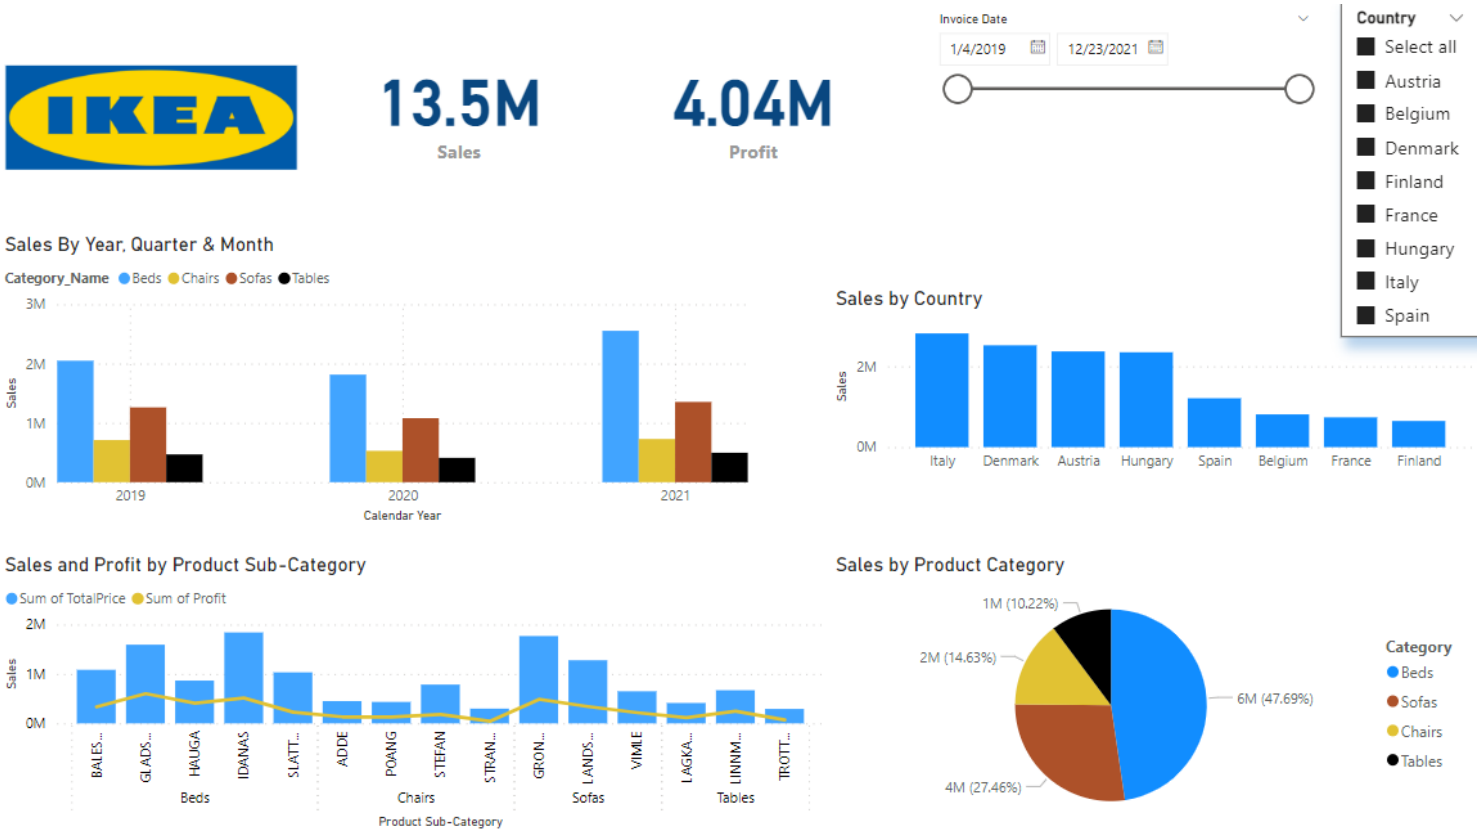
IKEA

13.5M
Sales

4.04M
Profit

Invoice Date
1/4/2019
12/23/2021

Country
Select all
Austria
Belgium
Denmark
Finland
France
Hungary
Italy
Spain

Sales By Year, Quarter & Month
Category_Name Beds Chairs Sofas Tables
3M
2M
1M
0M
Sales
2019
2020
2021
Calendar Year

Sales by Country
2M
0M
Sales
Italy
Denmark
Austria
Hungary
Spain
Belgium
France
Finland

Sales and Profit by Product Sub-Category
Sum of TotalPrice Sum of Profit
2M
1M
0M
Sales
BALES...
GLADS...
HAUGA
IDANAS
SLATT...
ADDE
POANG
STEFAN
STRAN...
GRON...
LANDS...
VIMLE
LAGKA...
LINNM...
TROTT...
Beds
Chairs
Sofas
Tables
Product Sub-Category

Sales by Product Category
1M (10.22%)
2M (14.63%)
6M (47.69%)
4M (27.46%)
Category
Beds
Sofas
Chairs
Tables